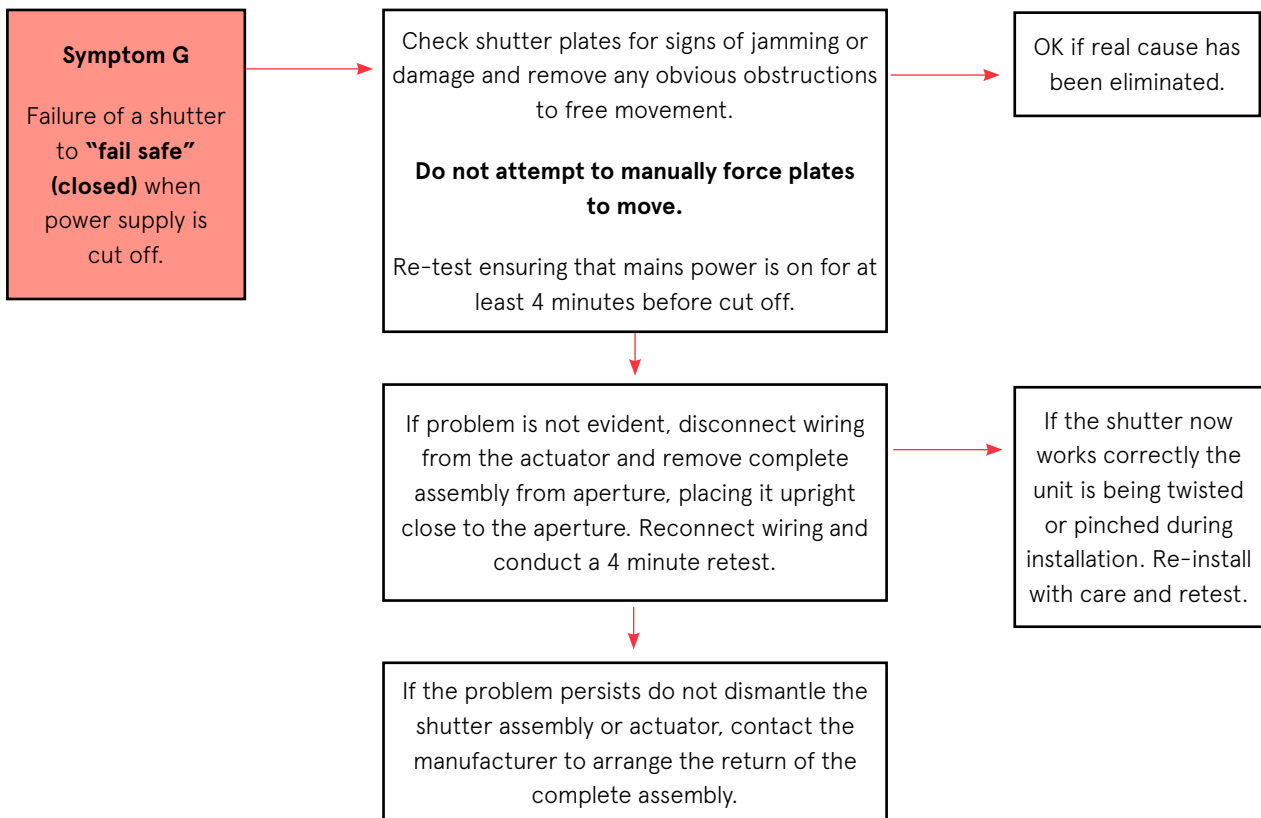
Symptom G

Failure of a shutter to "fail safe" (closed) when power supply is cut off.

Check shutter plates for signs of jamming or damage and remove any obvious obstructions to free movement.

Do not attempt to manually force plates to move.

Re-test ensuring that mains power is on for at least 4 minutes before cut off.

OK if real cause has been eliminated.

If problem is not evident, disconnect wiring from the actuator and remove complete assembly from aperture, placing it upright close to the aperture. Reconnect wiring and conduct a 4 minute retest.

If the shutter now works correctly the unit is being twisted or pinched during installation. Re-install with care and retest.

If the problem persists do not dismantle the shutter assembly or actuator, contact the manufacturer to arrange the return of the complete assembly.